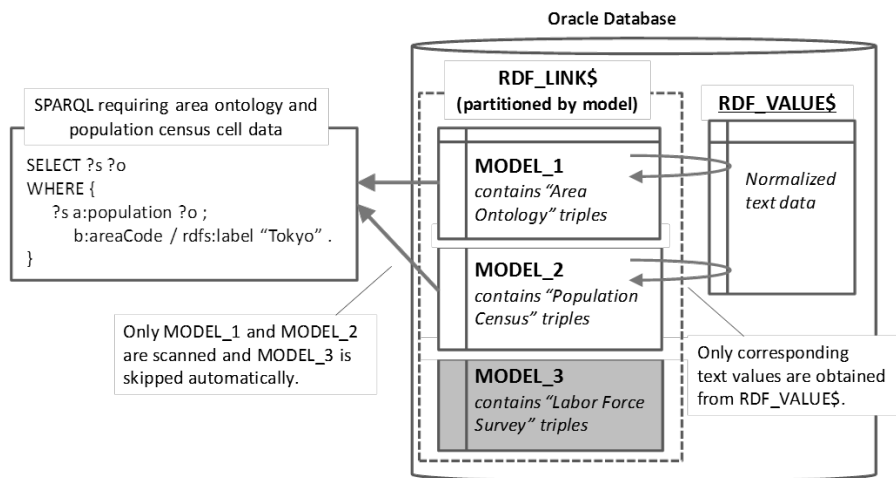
Oracle Database

SPARQL requiring area ontology and population census cell data

SELECT ?s ?o
WHERE {
?s a:population ?o ;
b:areaCode / rdfs:label "Tokyo" .
}

RDF_LINK$
(partitioned by model)

MODEL_1
contains "Area Ontology" triples

MODEL_2
contains "Population Census" triples

MODEL_3
contains "Labor Force Survey" triples

RDF_VALUE$

Normalized text data

Only MODEL_1 and MODEL_2 are scanned and MODEL_3 is skipped automatically.

Only corresponding text values are obtained from RDF_VALUE$.